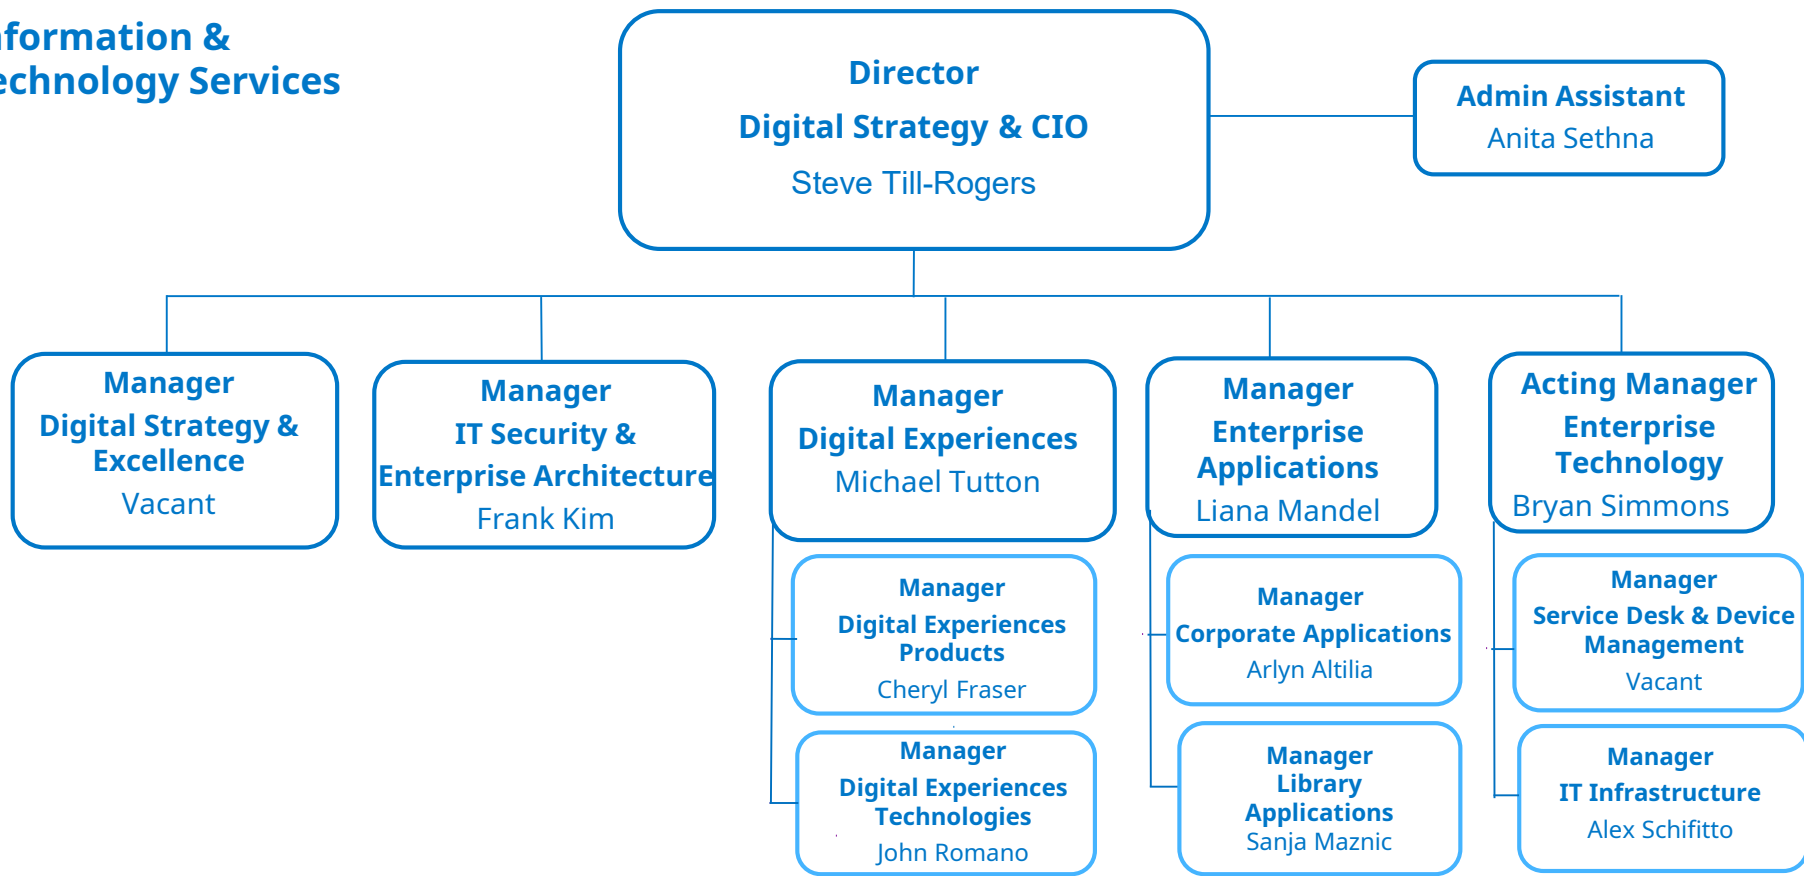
formation &
echnology Services

Director
Digital Strategy & CIO
Steve Till-Rogers

Admin Assistant
Anita Sethna

Manager
Digital Strategy & Excellence
Vacant

Manager
IT Security & Enterprise Architecture
Frank Kim

Manager
Digital Experiences
Michael Tutton

Manager
Enterprise Applications
Liana Mandel

Acting Manager
Enterprise Technology
Bryan Simmons

Manager
Digital Experiences Products
Cheryl Fraser

Manager
Digital Experiences Technologies
John Romano

Manager
Corporate Applications
Arlyn Altilia

Manager
Library Applications
Sanja Maznic

Manager
Service Desk & Device Management
Vacant

Manager
IT Infrastructure
Alex Schifitto